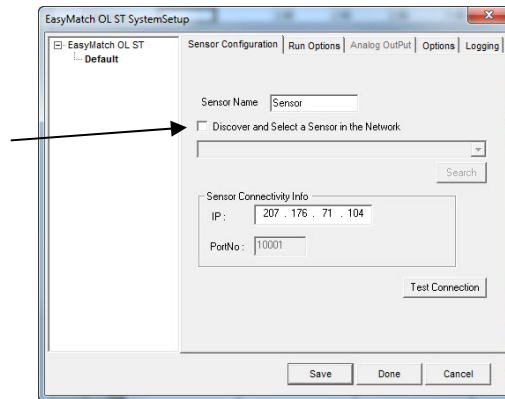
EasyMatch OL ST SystemSetup

EasyMatch OL ST
Default

Sensor Configuration | Run Options | Analog OutPut | Options | Logging

Sensor Name Sensor

Discover and Select a Sensor in the Network

Search

Sensor Connectivity Info

IP : 207 . 176 . 71 . 104

PortNo : 10001

Test Connection

Save Done Cancel